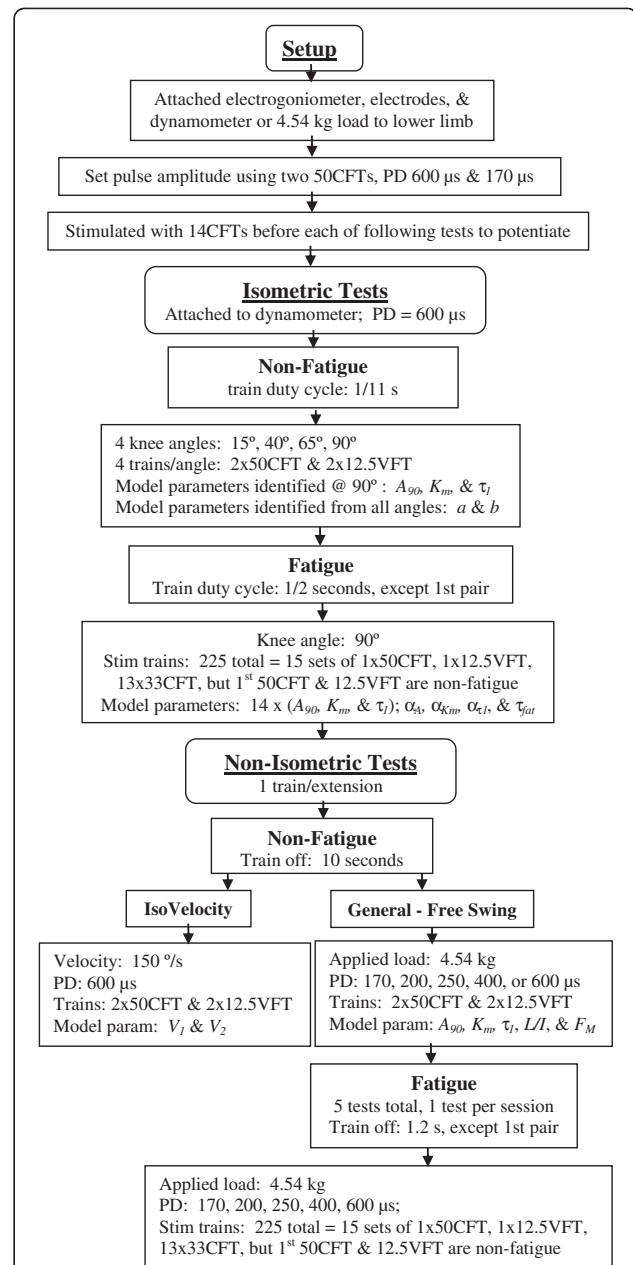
Setup

Attached electrogoniometer, electrodes, & dynamometer or 4.54 kg load to lower limb

Set pulse amplitude using two 50CFTs, PD 600 µs & 170 µs

Stimulated with 14CFTs before each of following tests to potentiate

Isometric Tests
Attached to dynamometer; PD = 600 µs

Non-Fatigue
train duty cycle: 1/11 s

4 knee angles: 15º, 40º, 65º, 90º
4 trains/angle: 2x50CFT & 2x12.5VFT
Model parameters identified @ 90º : $A_{90}$, $K_m$, & $\tau_1$
Model parameters identified from all angles: $a$ & $b$

Fatigue
Train duty cycle: 1/2 seconds, except 1st pair

Knee angle: 90º
Stim trains: 225 total = 15 sets of 1x50CFT, 1x12.5VFT, 13x33CFT, but 1st 50CFT & 12.5VFT are non-fatigue
Model parameters: 14 x ($A_{90}$, $K_m$, & $\tau_1$); $\alpha_A$, $\alpha_{Km}$, $\alpha_{\tau 1}$, & $\tau_{fat}$

Non-Isometric Tests
1 train/extension

Non-Fatigue
Train off: 10 seconds

IsoVelocity

General - Free Swing

Velocity: 150 º/s
PD: 600 µs
Trains: 2x50CFT & 2x12.5VFT
Model param: $V_1$ & $V_2$

Applied load: 4.54 kg
PD: 170, 200, 250, 400, or 600 µs
Trains: 2x50CFT & 2x12.5VFT
Model param: $A_{90}$, $K_m$, $\tau_1$, $L/I$, & $F_M$

Fatigue
5 tests total, 1 test per session
Train off: 1.2 s, except 1st pair

Applied load: 4.54 kg
PD: 170, 200, 250, 400, 600 µs;
Stim trains: 225 total = 15 sets of 1x50CFT, 1x12.5VFT, 13x33CFT, but 1st 50CFT & 12.5VFT are non-fatigue